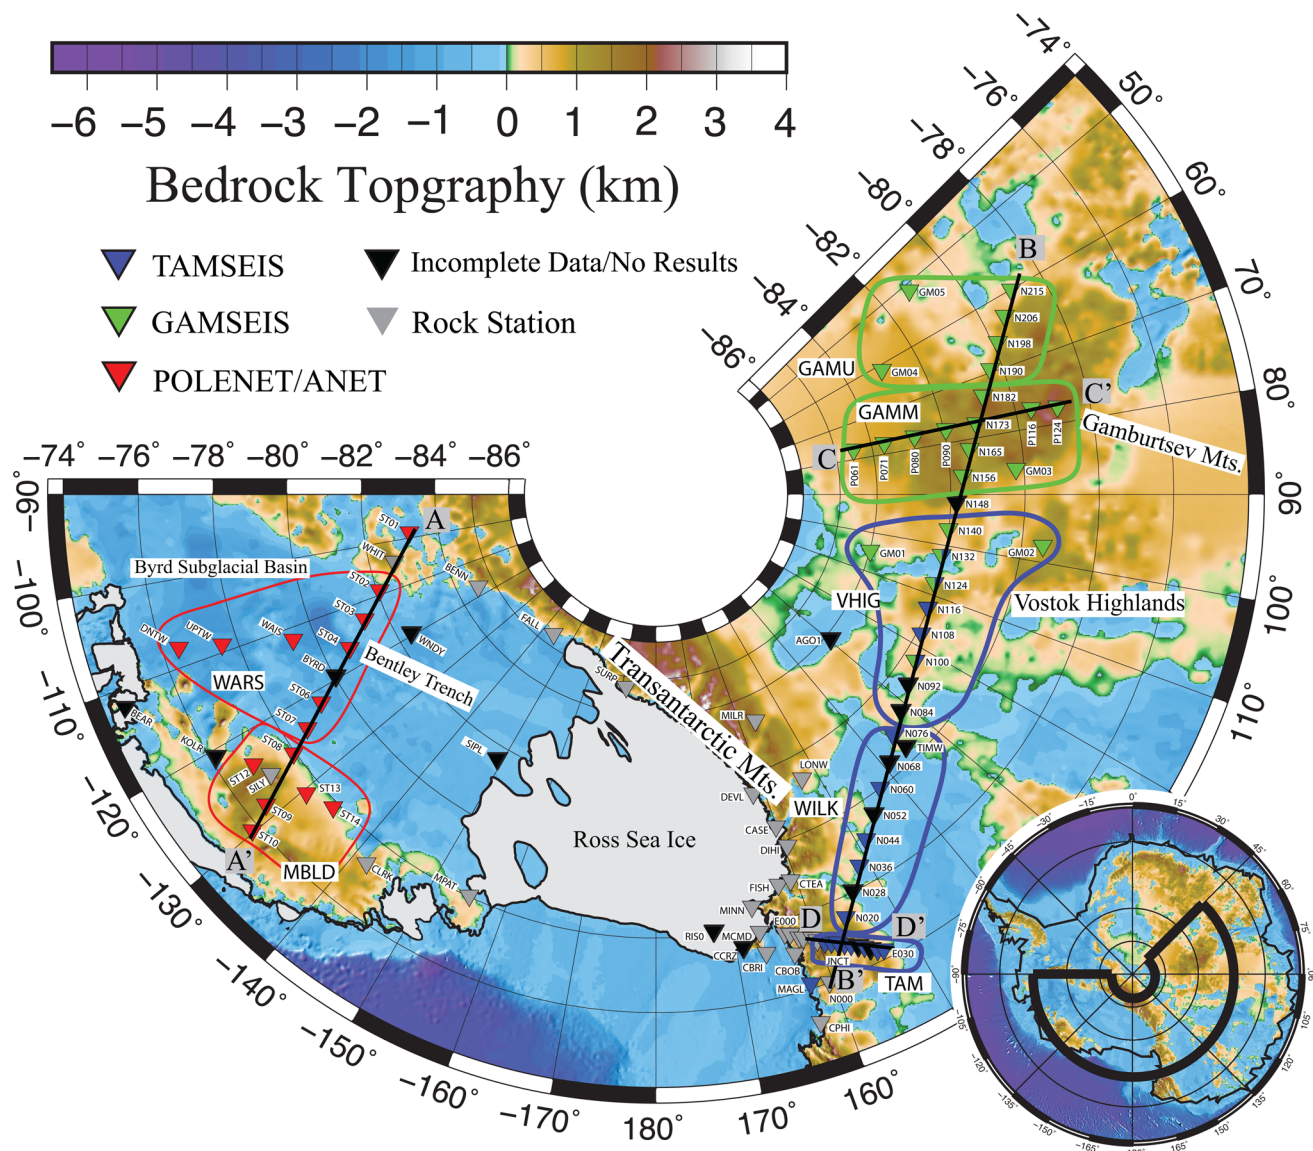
−6 −5 −4 −3 −2 −1 0 1 2 3 4
Bedrock Topgraphy (km)

TAMSEIS
GAMSEIS
POLENET/ANET
Incomplete Data/No Results
Rock Station

−74° −76° −78° −80° −82° −84° −86°
50° 60° 70° 80° 90° 100° 110°

B
GM05
N215
N206
N198
GAMU
GM04
N190
N182
C'
GAMM
N173
P116
P124
Gamburtsev Mts.
C
P061
P071
P080
P090
N165
N156
GM03
N148
N140
GM01
N132
GM02
N124
VHIG
N116
Vostok Highlands
AGO1
N108
N100
N092
N084
N076
TIMW
N068
N060
N052
N044
N036
N028
N020
D'
D
E000
E030
JNCT
B'
TAM
N000

−74° −76° −78° −80° −82° −84° −86°
−90° −100° −110° −120° −130° −140° −150° −160° −170° 180° 170° 160°

ST01
A
WHIT
Byrd Subglacial Basin
ST02
BENN
ST03
WAIS
ST04
UPTW
DNTW
BYRD
WNDY
FALL
Bentley Trench
WARS
ST06
ST07
BEAR
KOLR
ST08
ST12
SILY
ST13
ST09
ST14
ST10
A'
MBLD
CLRK
MPAT
SIPL
SURP
Transantarctic Mts.
MILR
LONW
DEVL
WILK
CASE
DIHI
Ross Sea Ice
CTEA
FISH
MINN
RISO
MCMD
CCRZ
CBRI
CBOB
MAGL
CPHI

0° 15° 30° 45° 60° 75° 90° 105° 120° 135° 150° 165° −15° −30° −45° −60° −75° −90° −105° −120° −135° −150° −165°